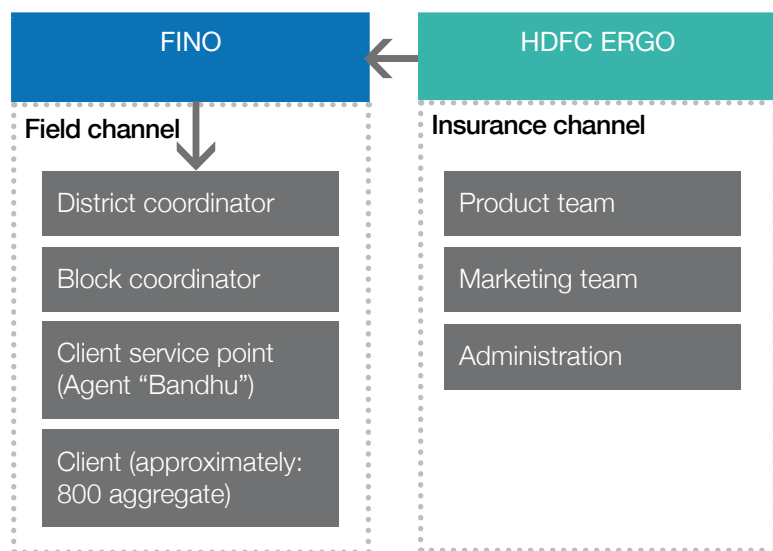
FINO

Field channel

District coordinator

Block coordinator

Client service point (Agent “Bandhu”)

Client (approximately: 800 aggregate)

HDFC ERGO

Insurance channel

Product team

Marketing team

Administration